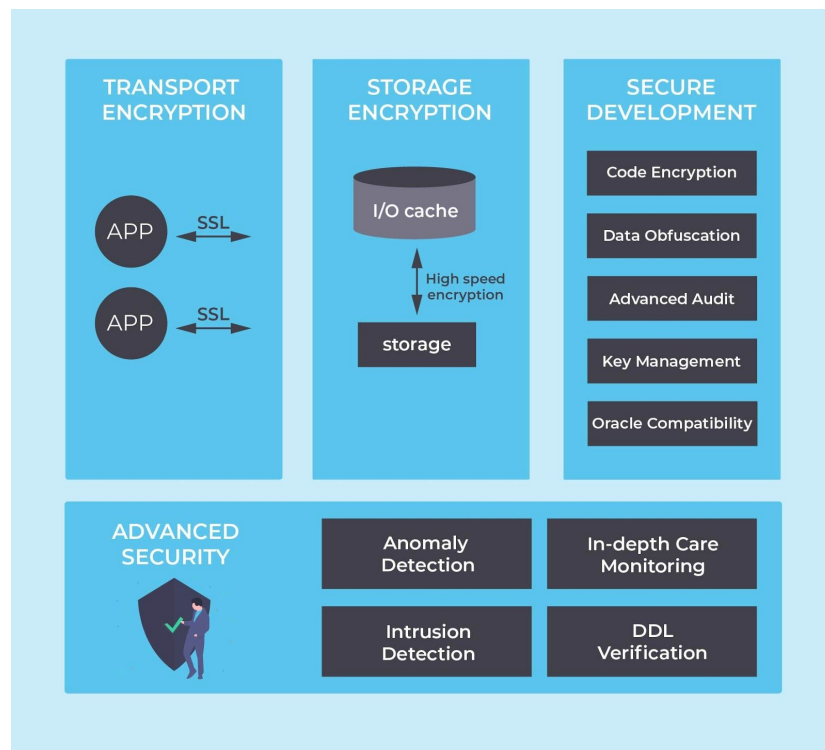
TRANSPORT ENCRYPTION

APP

SSL

APP

SSL

STORAGE ENCRYPTION

I/O cache

High speed encryption

storage

SECURE DEVELOPMENT

Code Encryption

Data Obfuscation

Advanced Audit

Key Management

Oracle Compatibility

ADVANCED SECURITY

Anomaly Detection

In-depth Care Monitoring

Intrusion Detection

DDL Verification